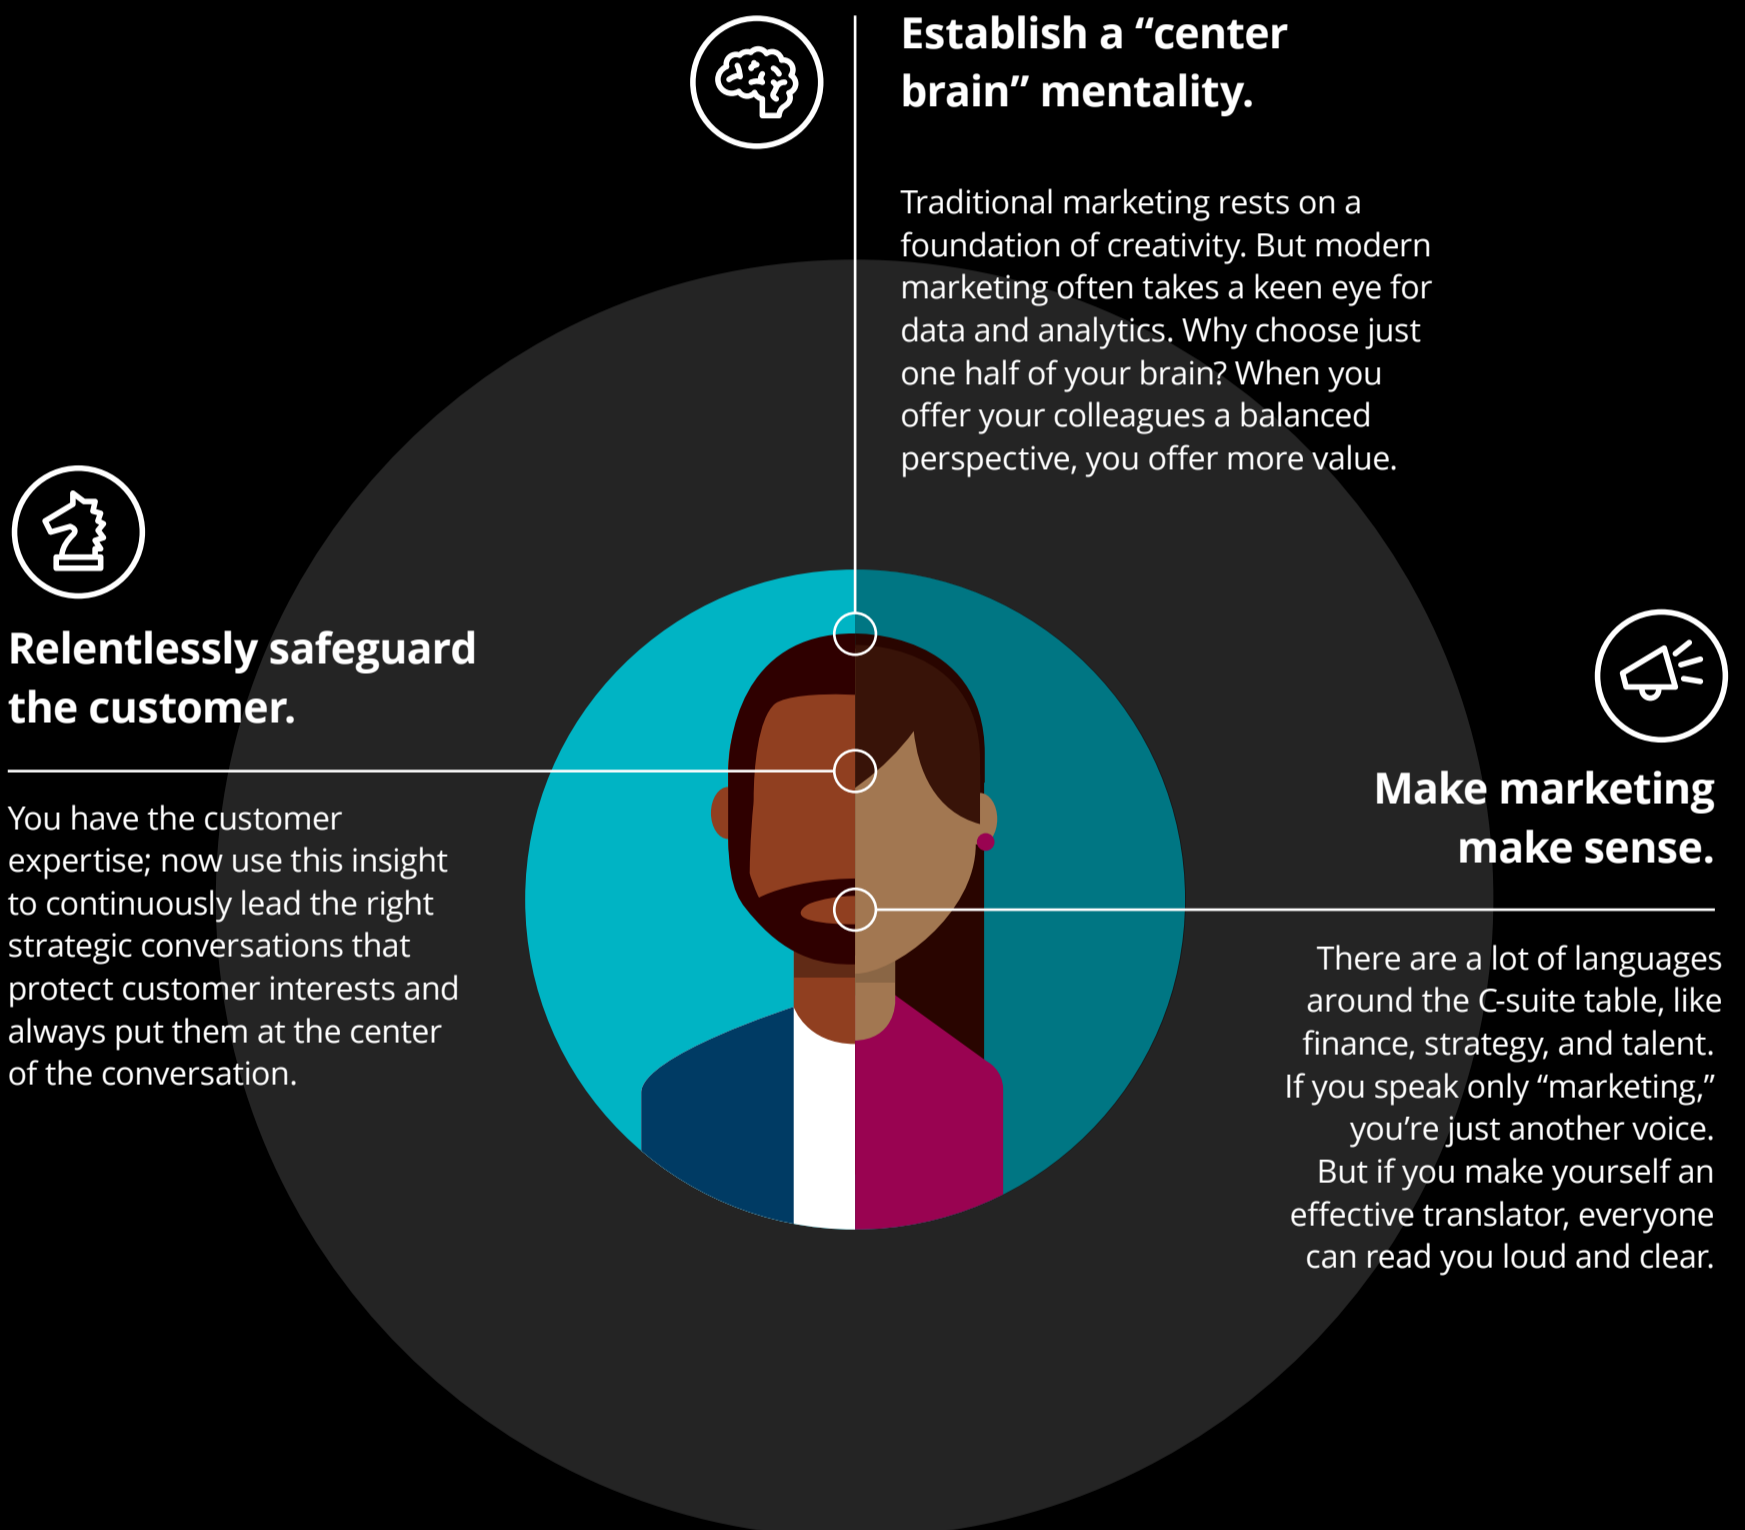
Establish a “center brain” mentality.

Traditional marketing rests on a foundation of creativity. But modern marketing often takes a keen eye for data and analytics. Why choose just one half of your brain? When you offer your colleagues a balanced perspective, you offer more value.

Relentlessly safeguard the customer.

You have the customer expertise; now use this insight to continuously lead the right strategic conversations that protect customer interests and always put them at the center of the conversation.

Make marketing make sense.

There are a lot of languages around the C-suite table, like finance, strategy, and talent. If you speak only “marketing,” you’re just another voice. But if you make yourself an effective translator, everyone can read you loud and clear.